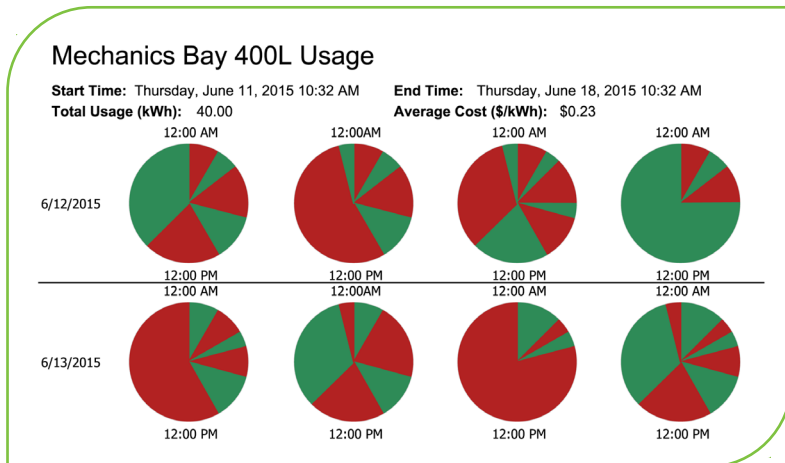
Mechanics Bay 400L Usage

**Start Time:** Thursday, June 11, 2015 10:32 AM **End Time:** Thursday, June 18, 2015 10:32 AM
**Total Usage (kWh):** 40.00 **Average Cost ($/kWh):** $0.23

12:00 AM 12:00AM 12:00 AM 12:00 AM

6/12/2015

12:00 PM 12:00 PM 12:00 PM 12:00 PM

12:00 AM 12:00AM 12:00 AM 12:00 AM

6/13/2015

12:00 PM 12:00 PM 12:00 PM 12:00 PM